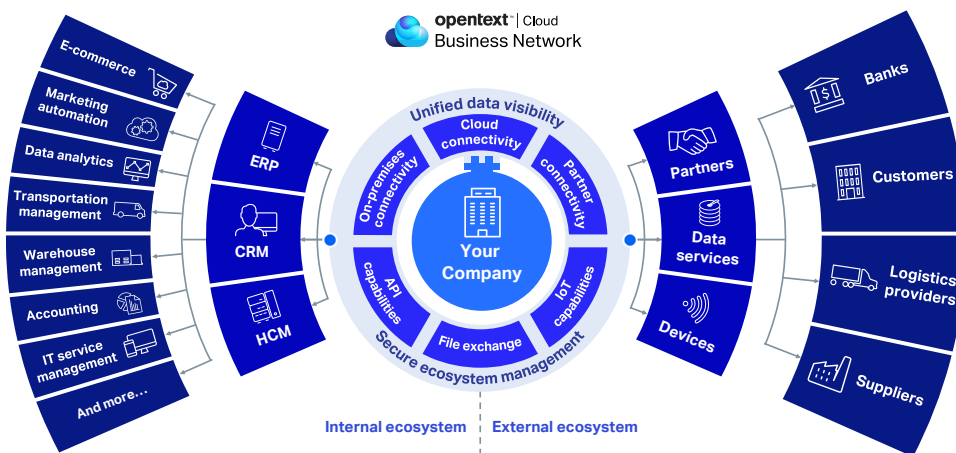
opentext™ | Cloud
Business Network

E-commerce

Marketing automation

Data analytics

Transportation management

Warehouse management

Accounting

IT service management

And more...

ERP

CRM

HCM

Unified data visibility

Cloud connectivity

Partner connectivity

IoT capabilities

File exchange

API capabilities

On-premises connectivity

Your Company

Secure ecosystem management

Partners

Data services

Devices

Banks

Customers

Logistics providers

Suppliers

Internal ecosystem

External ecosystem